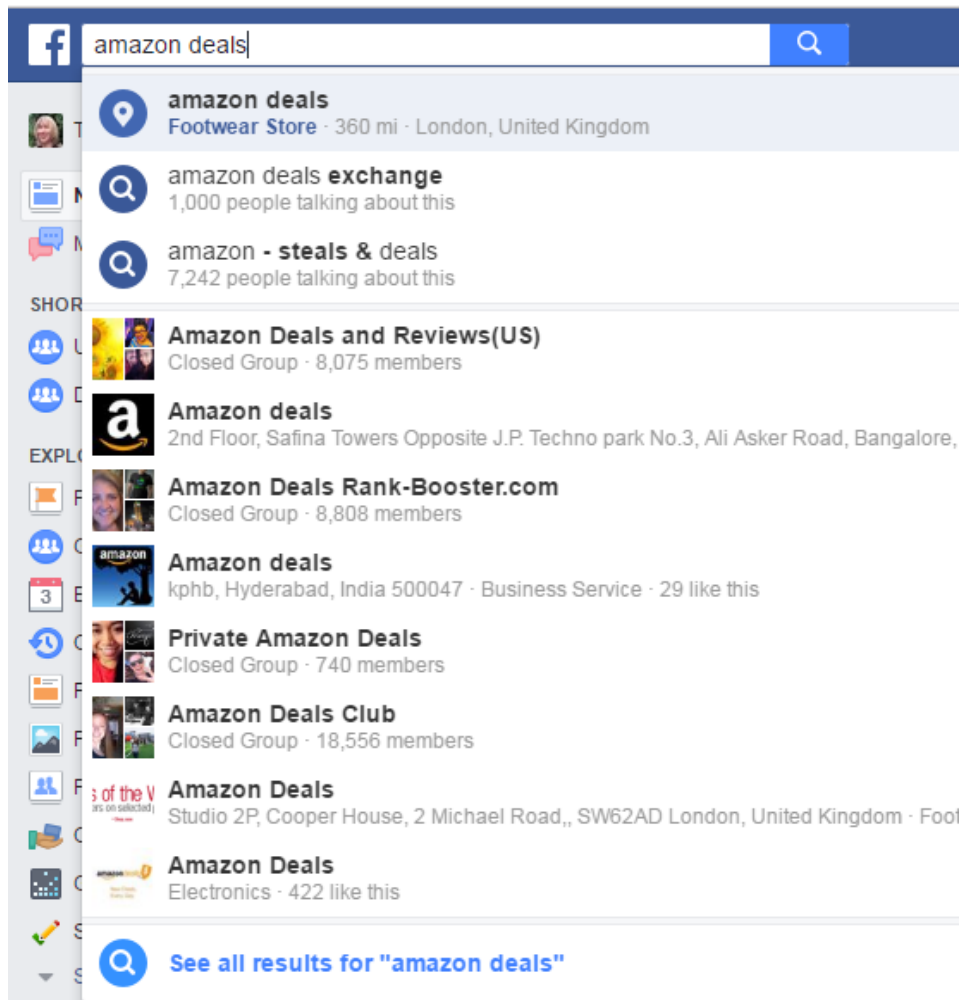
amazon deals

amazon deals
Footwear Store · 360 mi · London, United Kingdom

amazon deals exchange
1,000 people talking about this

amazon - steals & deals
7,242 people talking about this

Amazon Deals and Reviews(US)
Closed Group · 8,075 members

Amazon deals
2nd Floor, Safina Towers Opposite J.P. Techno park No.3, Ali Asker Road, Bangalore,

Amazon Deals Rank-Booster.com
Closed Group · 8,808 members

Amazon deals
kphb, Hyderabad, India 500047 · Business Service · 29 like this

Private Amazon Deals
Closed Group · 740 members

Amazon Deals Club
Closed Group · 18,556 members

Amazon Deals
Studio 2P, Cooper House, 2 Michael Road,, SW62AD London, United Kingdom · Foot

Amazon Deals
Electronics · 422 like this

See all results for "amazon deals"

T
N
M
SHOR
U
D
EXPLO
F
G
3 E
O
F
F
F
G
G
S
S